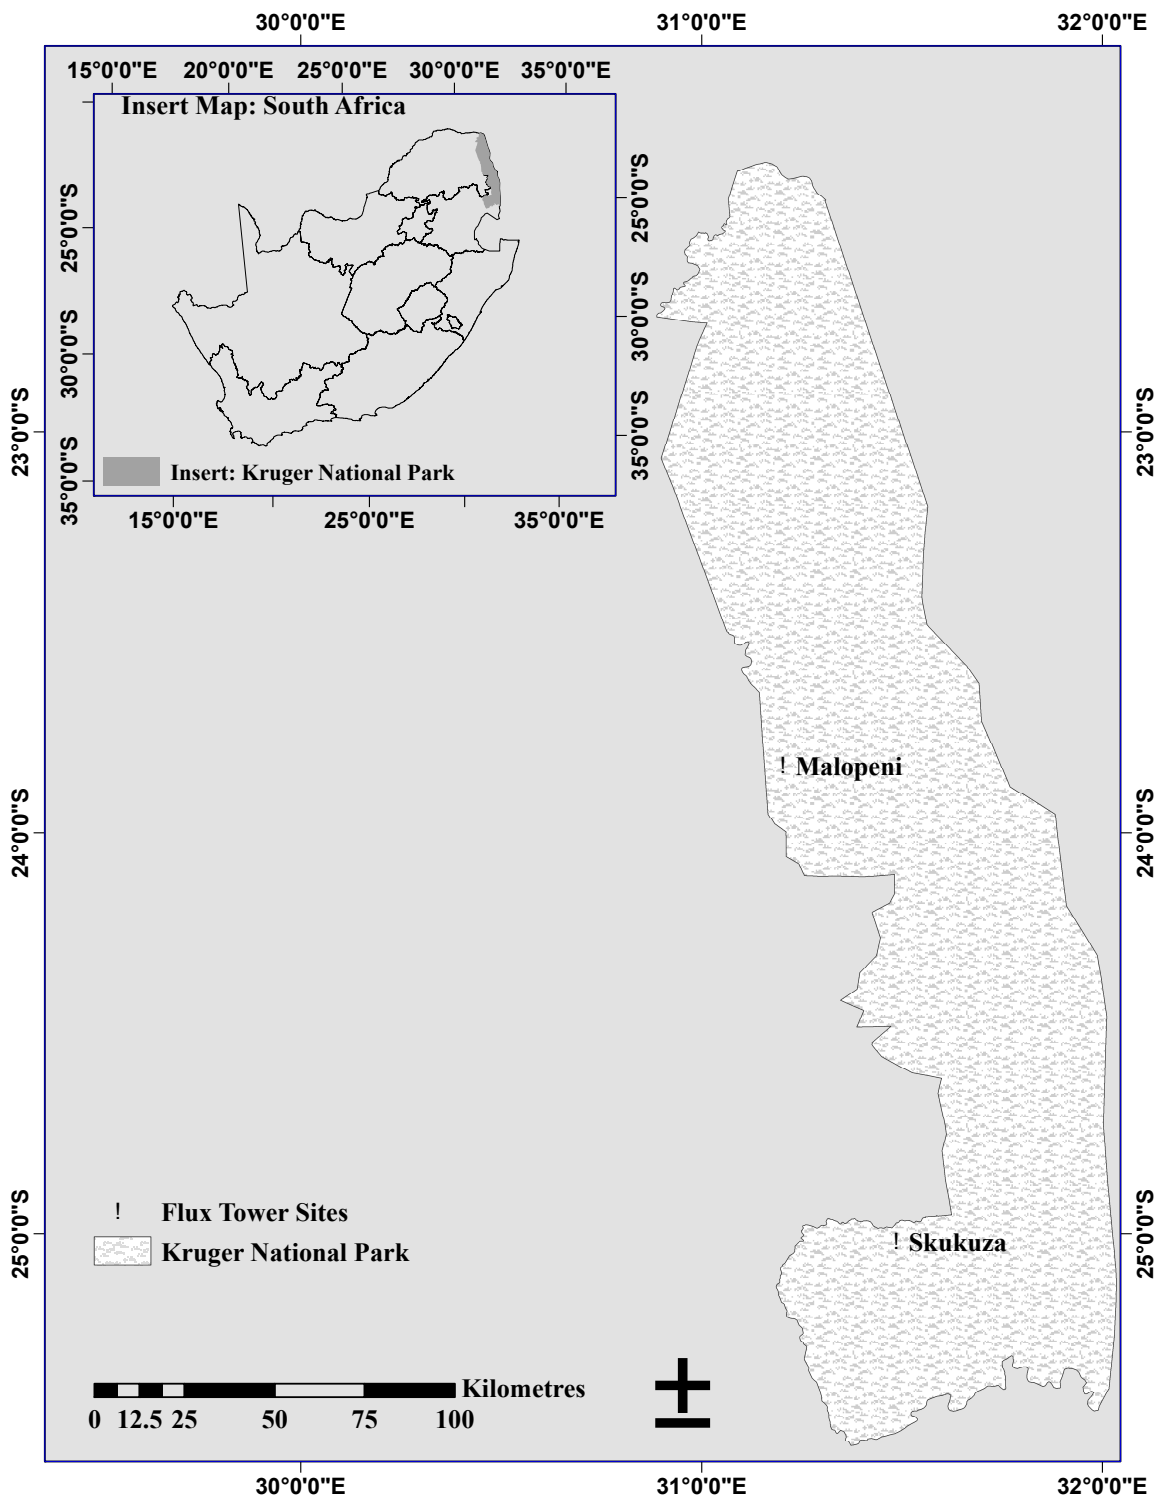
30°0'0"E 31°0'0"E 32°0'0"E

15°0'0"E 20°0'0"E 25°0'0"E 30°0'0"E 35°0'0"E

Insert Map: South Africa

25°0'0"S
30°0'0"S
35°0'0"S

25°0'0"S
30°0'0"S
35°0'0"S

Insert: Kruger National Park

15°0'0"E 25°0'0"E 35°0'0"E

23°0'0"S
24°0'0"S
25°0'0"S

23°0'0"S
24°0'0"S
25°0'0"S

! Malopeni

! Skukuza

! Flux Tower Sites
Kruger National Park

Kilometres
0 12.5 25 50 75 100

30°0'0"E 31°0'0"E 32°0'0"E